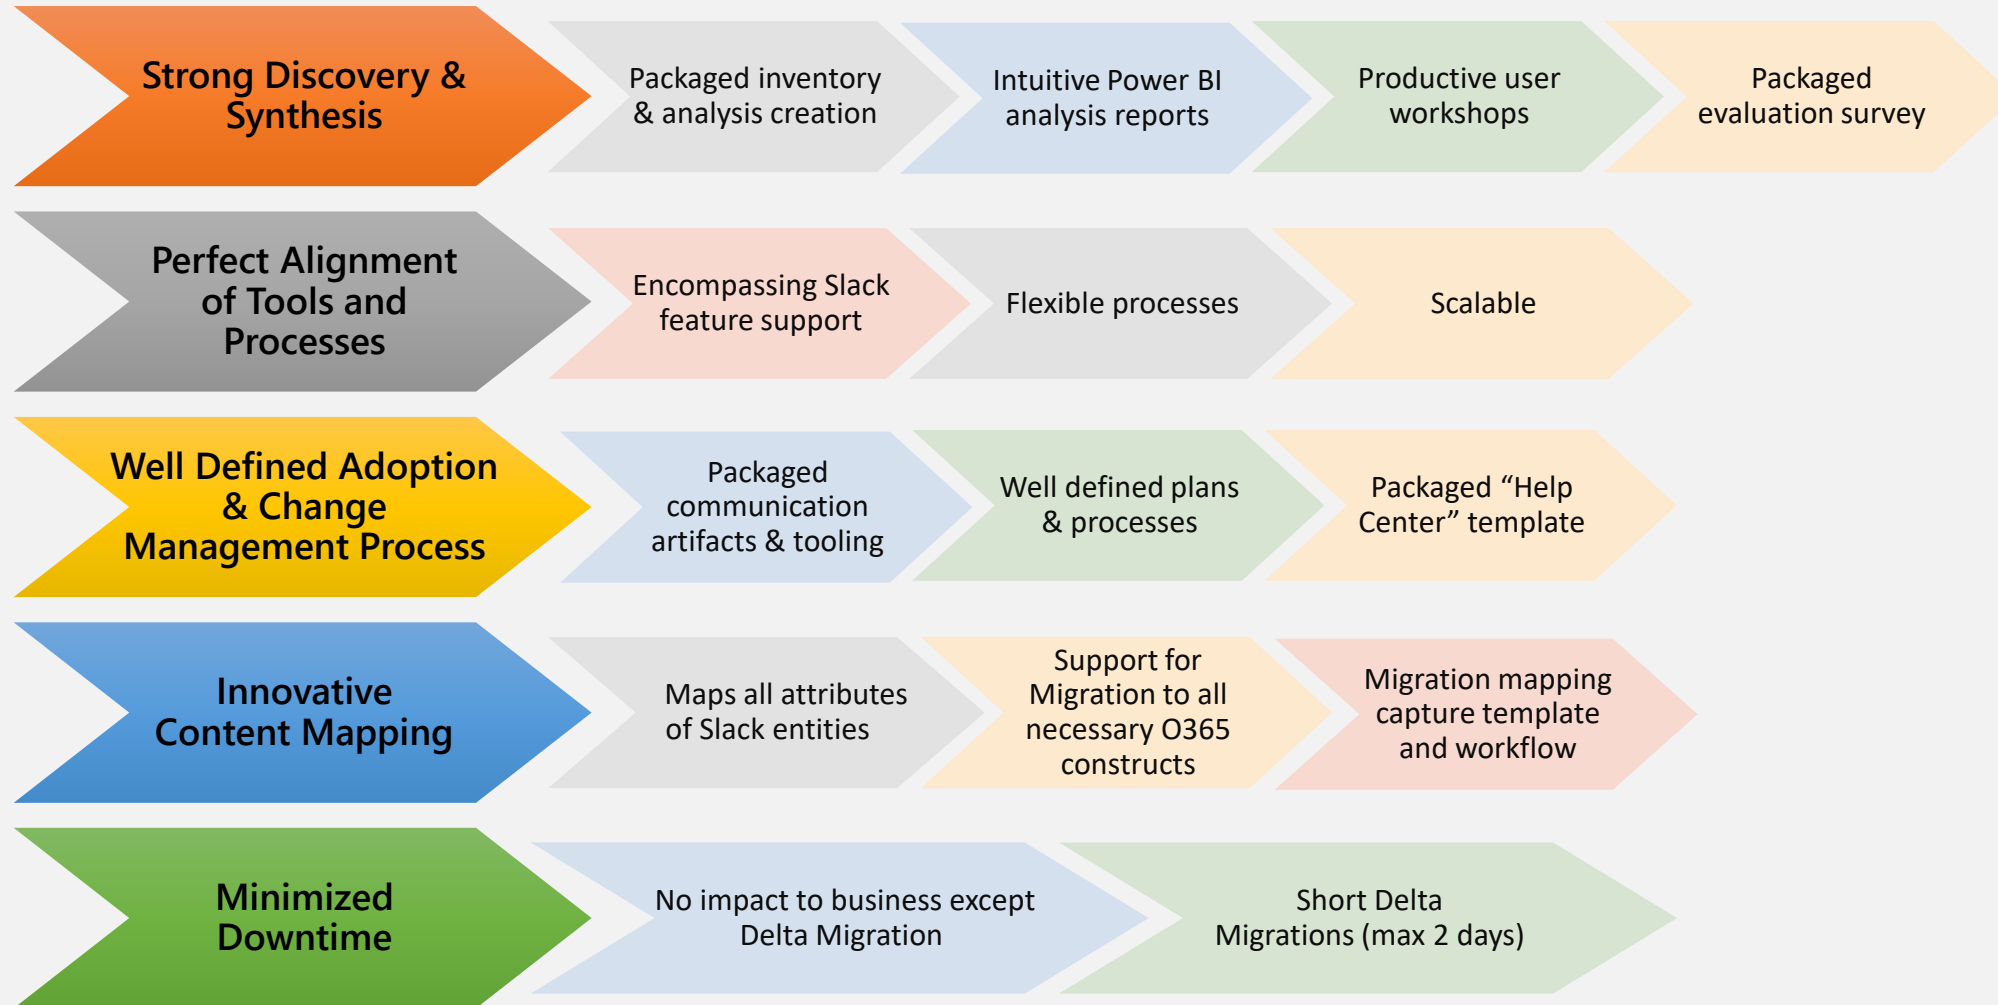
Strong Discovery & Synthesis

Packaged inventory & analysis creation

Intuitive Power BI analysis reports

Productive user workshops

Packaged evaluation survey

Perfect Alignment of Tools and Processes

Encompassing Slack feature support

Flexible processes

Scalable

Well Defined Adoption & Change Management Process

Packaged communication artifacts & tooling

Well defined plans & processes

Packaged “Help Center” template

Innovative Content Mapping

Maps all attributes of Slack entities

Support for Migration to all necessary O365 constructs

Migration mapping capture template and workflow

Minimized Downtime

No impact to business except Delta Migration

Short Delta Migrations (max 2 days)